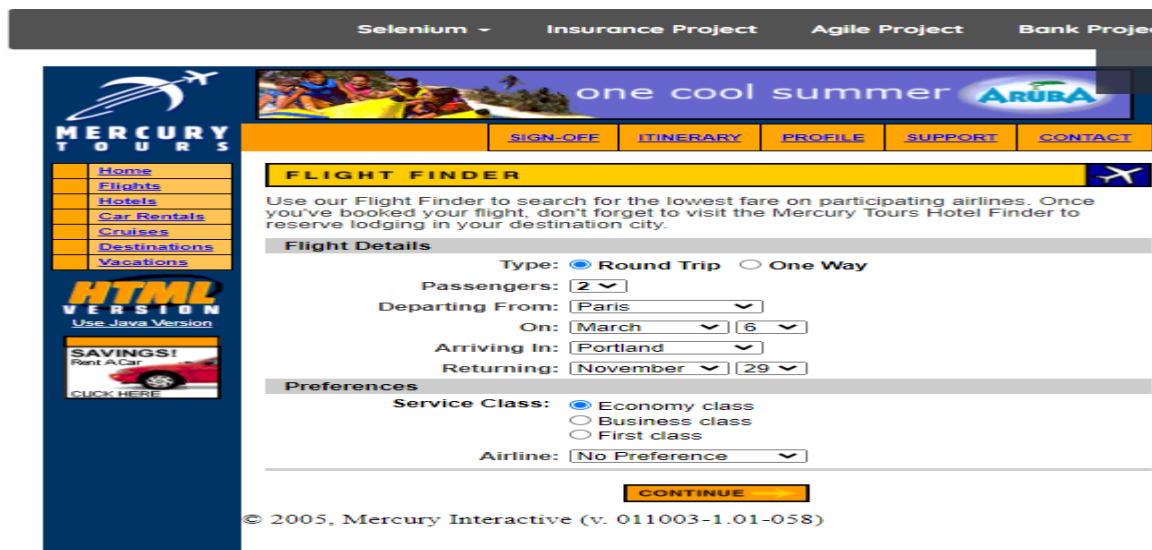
Selenium ▾ Insurance Project Agile Project Bank Proje

MERCURY TOURS

one cool summer ARUBA

SIGN-OFF ITINERARY PROFILE SUPPORT CONTACT

Home
Flights
Hotels
Car Rentals
Cruises
Destinations
Vacations

HTML VERSION
Use Java Version

SAVINGS!
Rent A Car
CLICK HERE

FLIGHT FINDER

Use our Flight Finder to search for the lowest fare on participating airlines. Once you've booked your flight, don't forget to visit the Mercury Tours Hotel Finder to reserve lodging in your destination city.

Flight Details

Type: Round Trip One Way
Passengers: 2
Departing From: Paris
On: March 6
Arriving In: Portland
Returning: November 29

Preferences

Service Class: Economy class
Business class
First class
Airline: No Preference

CONTINUE

© 2005, Mercury Interactive (v. 011003-1.01-058)